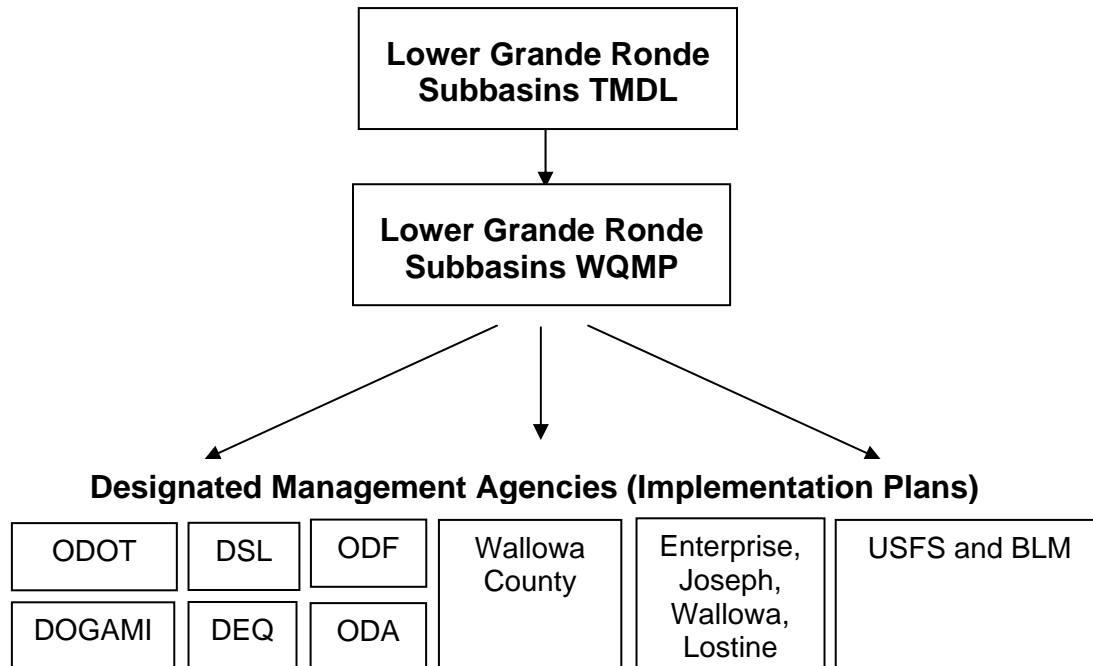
Lower Grande Ronde Subbasins TMDL

Lower Grande Ronde Subbasins WQMP

Designated Management Agencies (Implementation Plans)

ODOT

DOGAMI

DSL

DEQ

ODF

ODA

Wallowa County

Enterprise, Joseph, Wallowa, Lostine

USFS and BLM